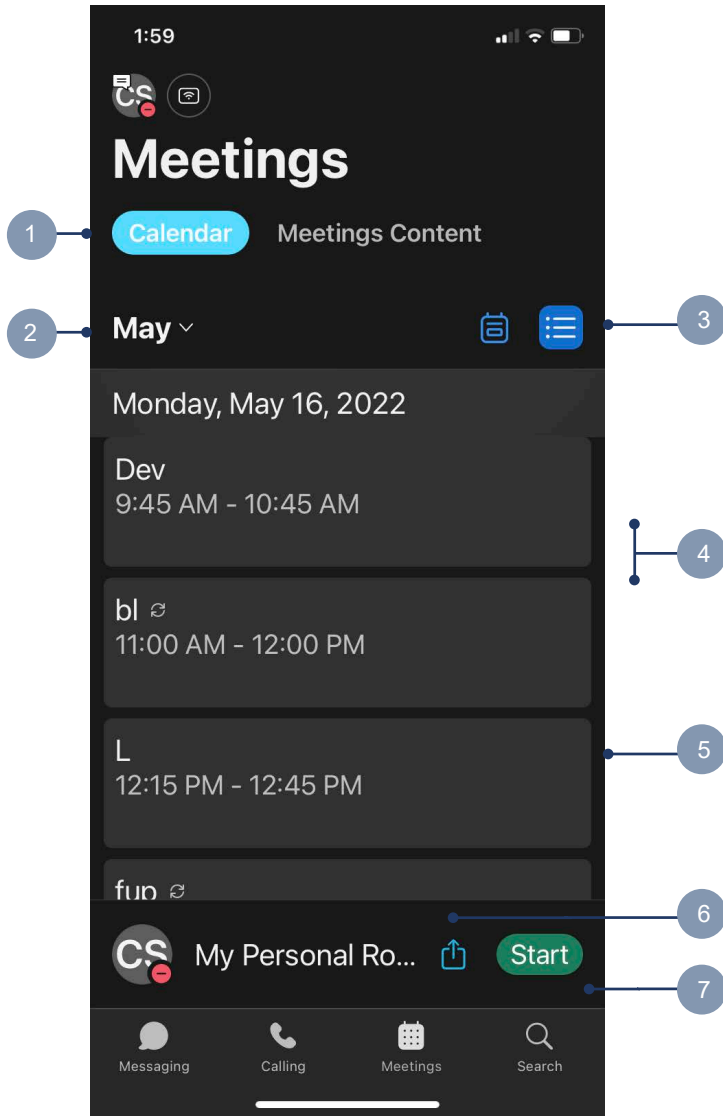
1:59

CS

Meetings

1 Calendar Meetings Content

2 May

3

Monday, May 16, 2022

Dev
9:45 AM - 10:45 AM

4

bl
11:00 AM - 12:00 PM

L
12:15 PM - 12:45 PM

5

fup

6

CS My Personal Ro... Start

7

Messaging Calling Meetings Search